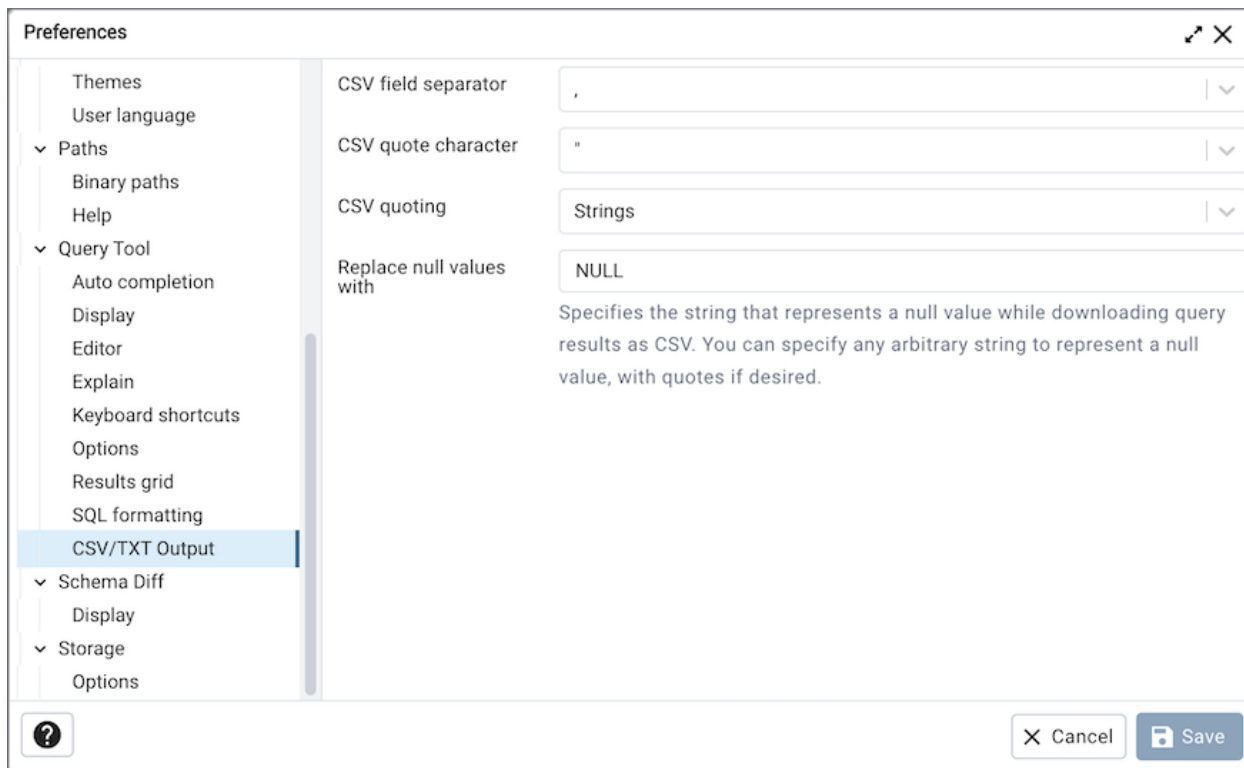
Preferences

Themes
User language
Paths
Binary paths
Help
Query Tool
Auto completion
Display
Editor
Explain
Keyboard shortcuts
Options
Results grid
SQL formatting
CSV/TXT Output
Schema Diff
Display
Storage
Options

CSV field separator
,

CSV quote character
"

CSV quoting
Strings

Replace null values with
NULL

Specifies the string that represents a null value while downloading query results as CSV. You can specify any arbitrary string to represent a null value, with quotes if desired.

?

Cancel
Save